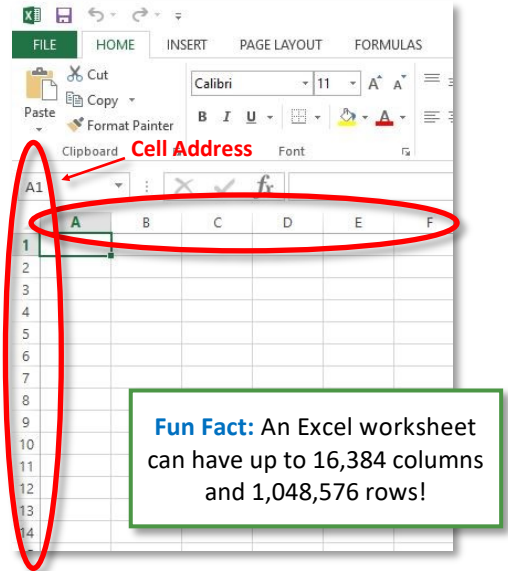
FILE HOME INSERT PAGE LAYOUT FORMULAS

Cut
Copy
Paste
Format Painter
Clipboard

Calibri 11 A A
B I U A
Font

Cell Address

A1

fx

| A | B | C | D | E | F |
|---|---|---|---|---|---|

1
2
3
4
5
6
7
8
9
10
11
12
13
14

Fun Fact: An Excel worksheet can have up to 16,384 columns and 1,048,576 rows!